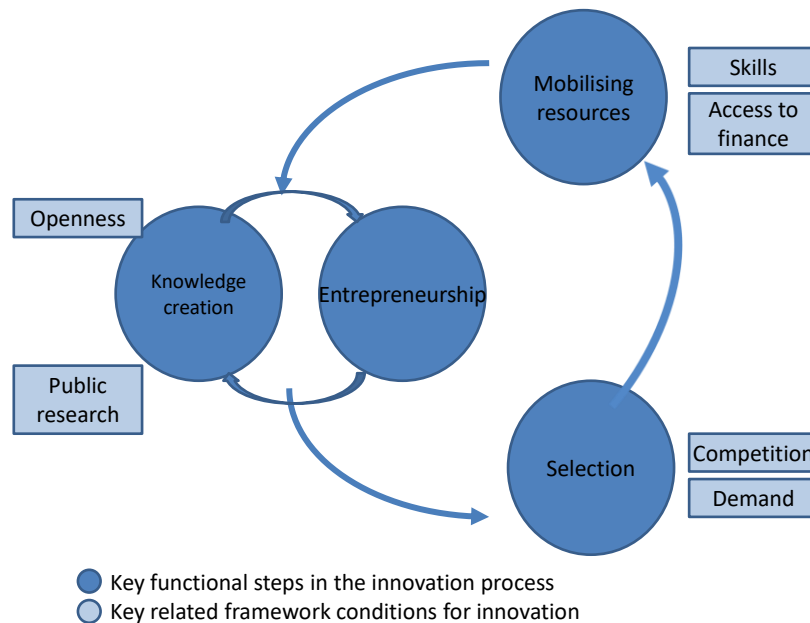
Mobilising resources

Skills

Access to finance

Openness

Knowledge creation

Entrepreneurship

Public research

Selection

Competition

Demand

Key functional steps in the innovation process

Key related framework conditions for innovation